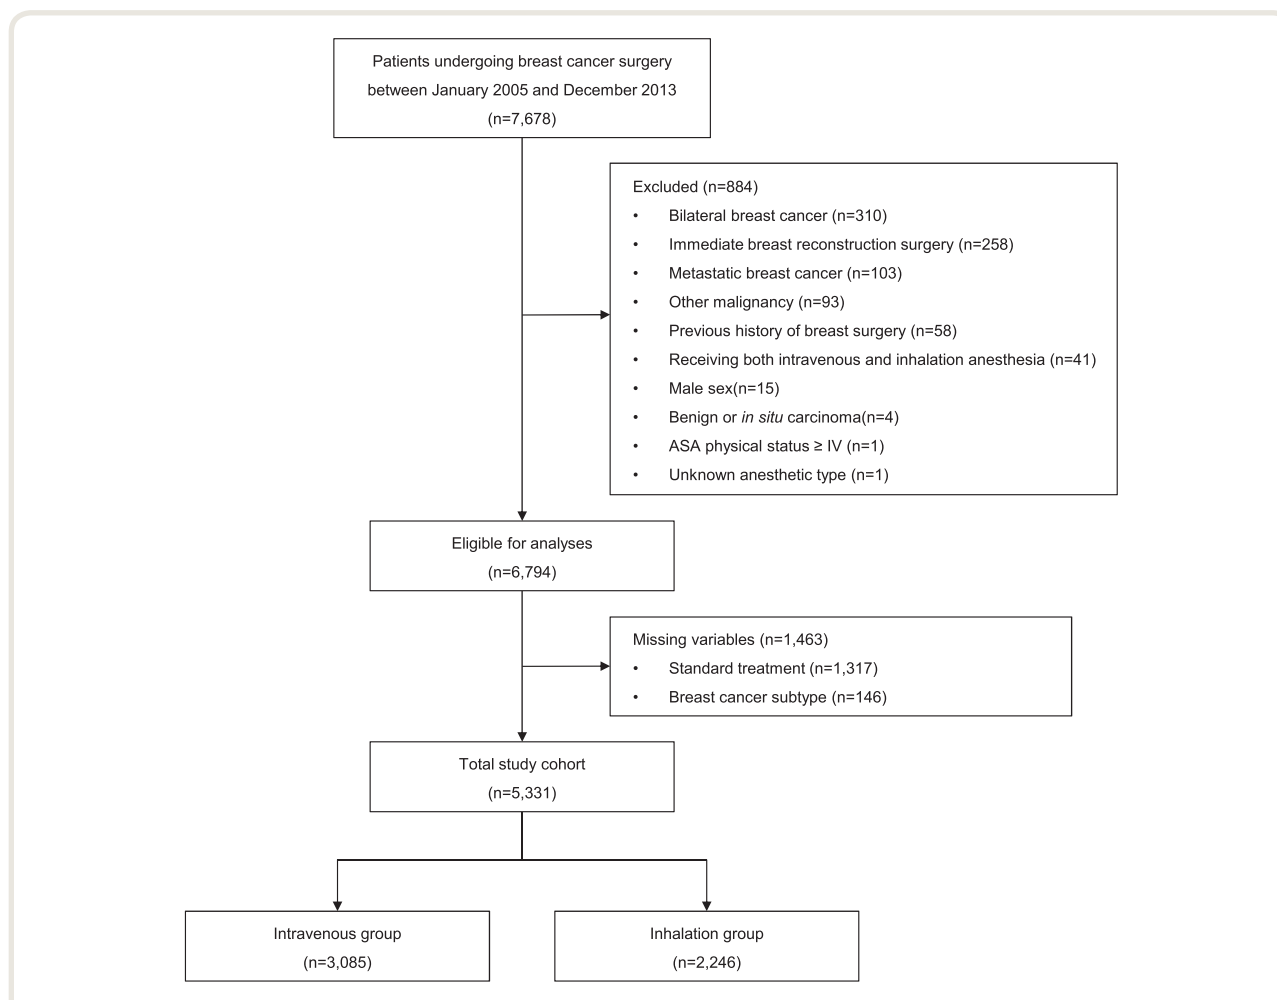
Patients undergoing breast cancer surgery between January 2005 and December 2013 (n=7,678)

Excluded (n=884)
• Bilateral breast cancer (n=310)
• Immediate breast reconstruction surgery (n=258)
• Metastatic breast cancer (n=103)
• Other malignancy (n=93)
• Previous history of breast surgery (n=58)
• Receiving both intravenous and inhalation anesthesia (n=41)
• Male sex(n=15)
• Benign or in situ carcinoma(n=4)
• ASA physical status ≥ IV (n=1)
• Unknown anesthetic type (n=1)

Eligible for analyses (n=6,794)

Missing variables (n=1,463)
• Standard treatment (n=1,317)
• Breast cancer subtype (n=146)

Total study cohort (n=5,331)

Intravenous group (n=3,085)

Inhalation group (n=2,246)